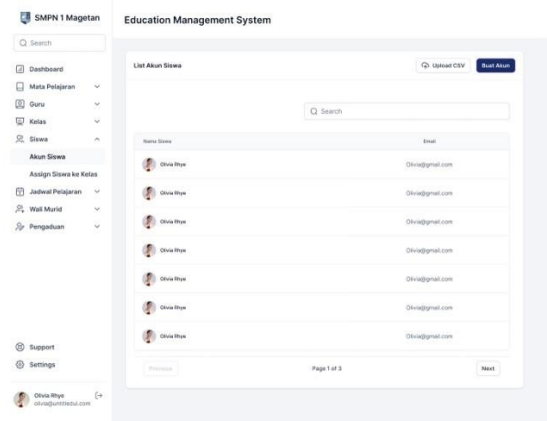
SMPN 1 Magetan

Search

Dashboard
Mata Pelajaran
Guru
Kelas
Siswa
Akun Siswa
Assign Siswa ke Kelas
Jadwal Pelajaran
Wali Murid
Pengaduan

Support
Settings

Olivia Rhye
olivia@untitledui.com

Education Management System

List Akun Siswa

Upload CSV
Buat Akun

Search

| Nama Siswa | Email |
|---|---|
| Olivia Rhye | Olivia@gmail.com |
| Olivia Rhye | Olivia@gmail.com |
| Olivia Rhye | Olivia@gmail.com |
| Olivia Rhye | Olivia@gmail.com |
| Olivia Rhye | Olivia@gmail.com |
| Olivia Rhye | Olivia@gmail.com |
| Olivia Rhye | Olivia@gmail.com |

Previous
Page 1 of 3
Next